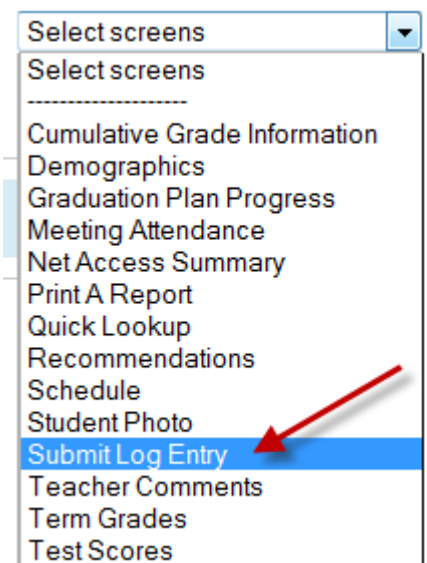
Select screens

Select screens
--------------------
Cumulative Grade Information
Demographics
Graduation Plan Progress
Meeting Attendance
Net Access Summary
Print A Report
Quick Lookup
Recommendations
Schedule
Student Photo
Submit Log Entry
Teacher Comments
Term Grades
Test Scores